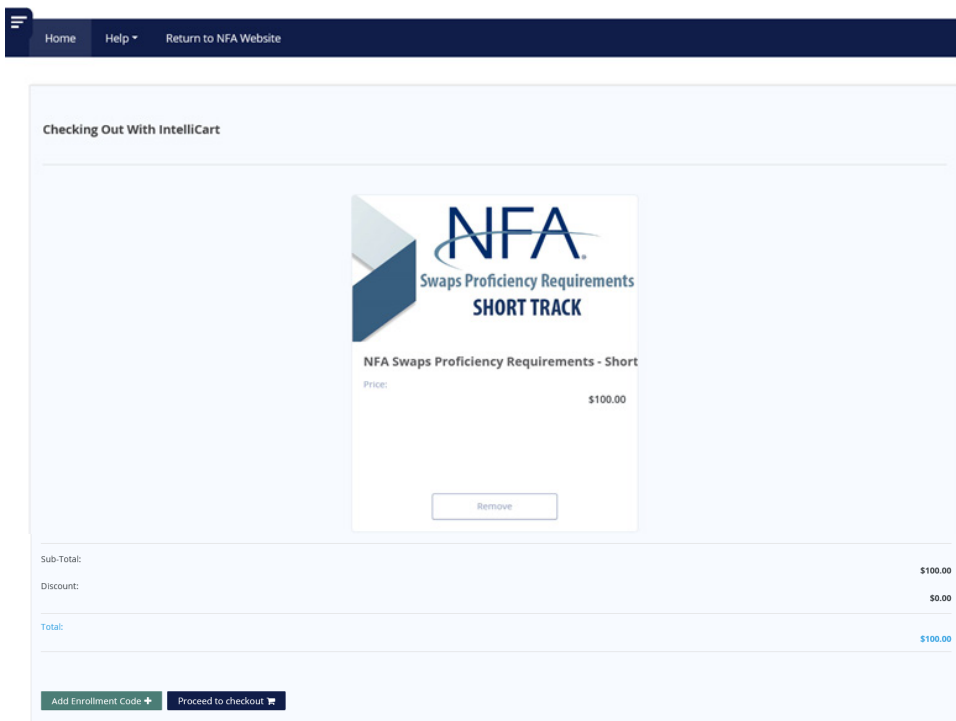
Home Help ▾ Return to NFA Website

Checking Out With IntelliCart

NFA.
Swaps Proficiency Requirements
SHORT TRACK

NFA Swaps Proficiency Requirements - Short

Price:
$100.00

Remove

Sub-Total:
$100.00
Discount:
$0.00
Total:
$100.00

Add Enrollment Code +
Proceed to checkout